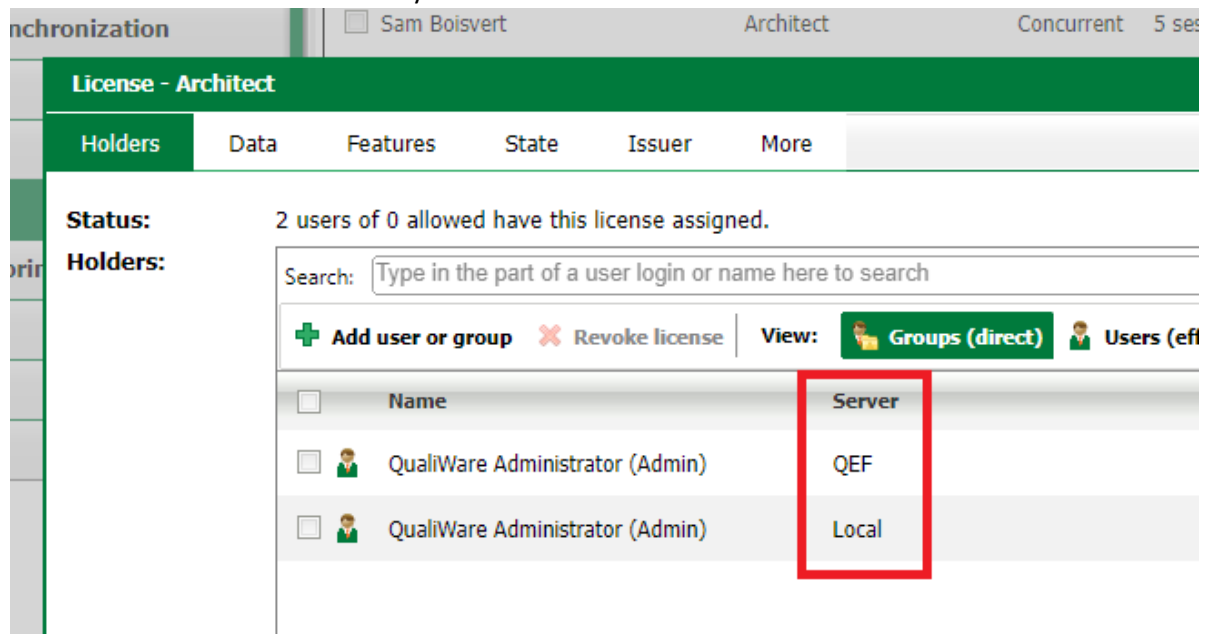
nchronization

Sam Boisvert Architect Concurrent 5 ses

License - Architect

Holders Data Features State Issuer More

ori

Status: 2 users of 0 allowed have this license assigned.

Holders:

Search: Type in the part of a user login or name here to search

Add user or group Revoke license View: Groups (direct) Users (eff

| | Name | Server |
|---|---|---|
| | QualiWare Administrator (Admin) | QEF |
| | QualiWare Administrator (Admin) | Local |